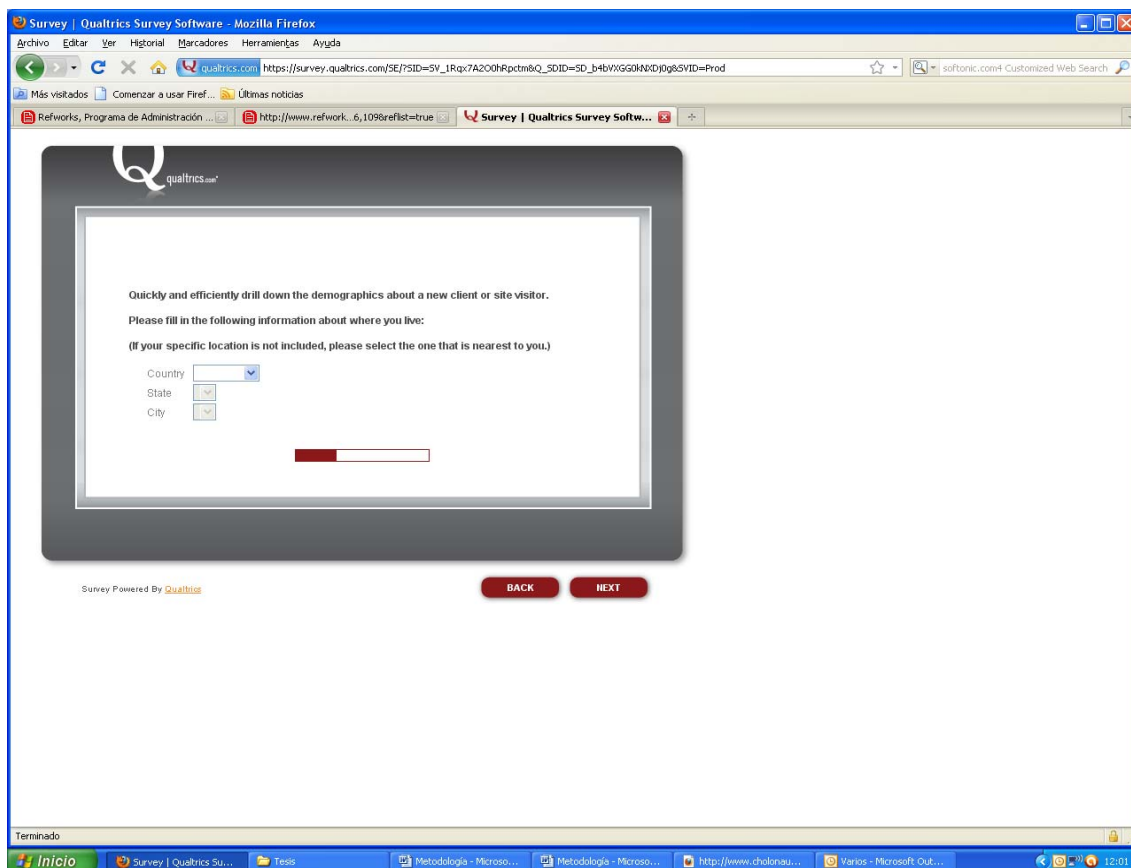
Survey | Qualtrics Survey Software - Mozilla Firefox

Archivo Editar Ver Historial Marcadores Herramientas Ayuda

qualtrics.com https://survey.qualtrics.com/SE/?SID=SV_1Rqx7A2O0hRpctm&Q_SDID=SD_b4bVXGG0kNXDj0g&SVID=Prod

softonic.com4 Customized Web Search

Más visitados Comenzar a usar Firef... Últimas noticias

Refworks, Programa de Administración ... http://www.refwork...6,1098reflist=true Survey | Qualtrics Survey Softw...

qualtrics.com

Quickly and efficiently drill down the demographics about a new client or site visitor.

Please fill in the following information about where you live:

(If your specific location is not included, please select the one that is nearest to you.)

Country

State

City

Survey Powered By Qualtrics

BACK NEXT

Terminado

Inicio Survey | Qualtrics Su... Tesis Metodologia - Microso... Metodología - Microso... http://www.cholonau... Varios - Microsoft Out... 12:01